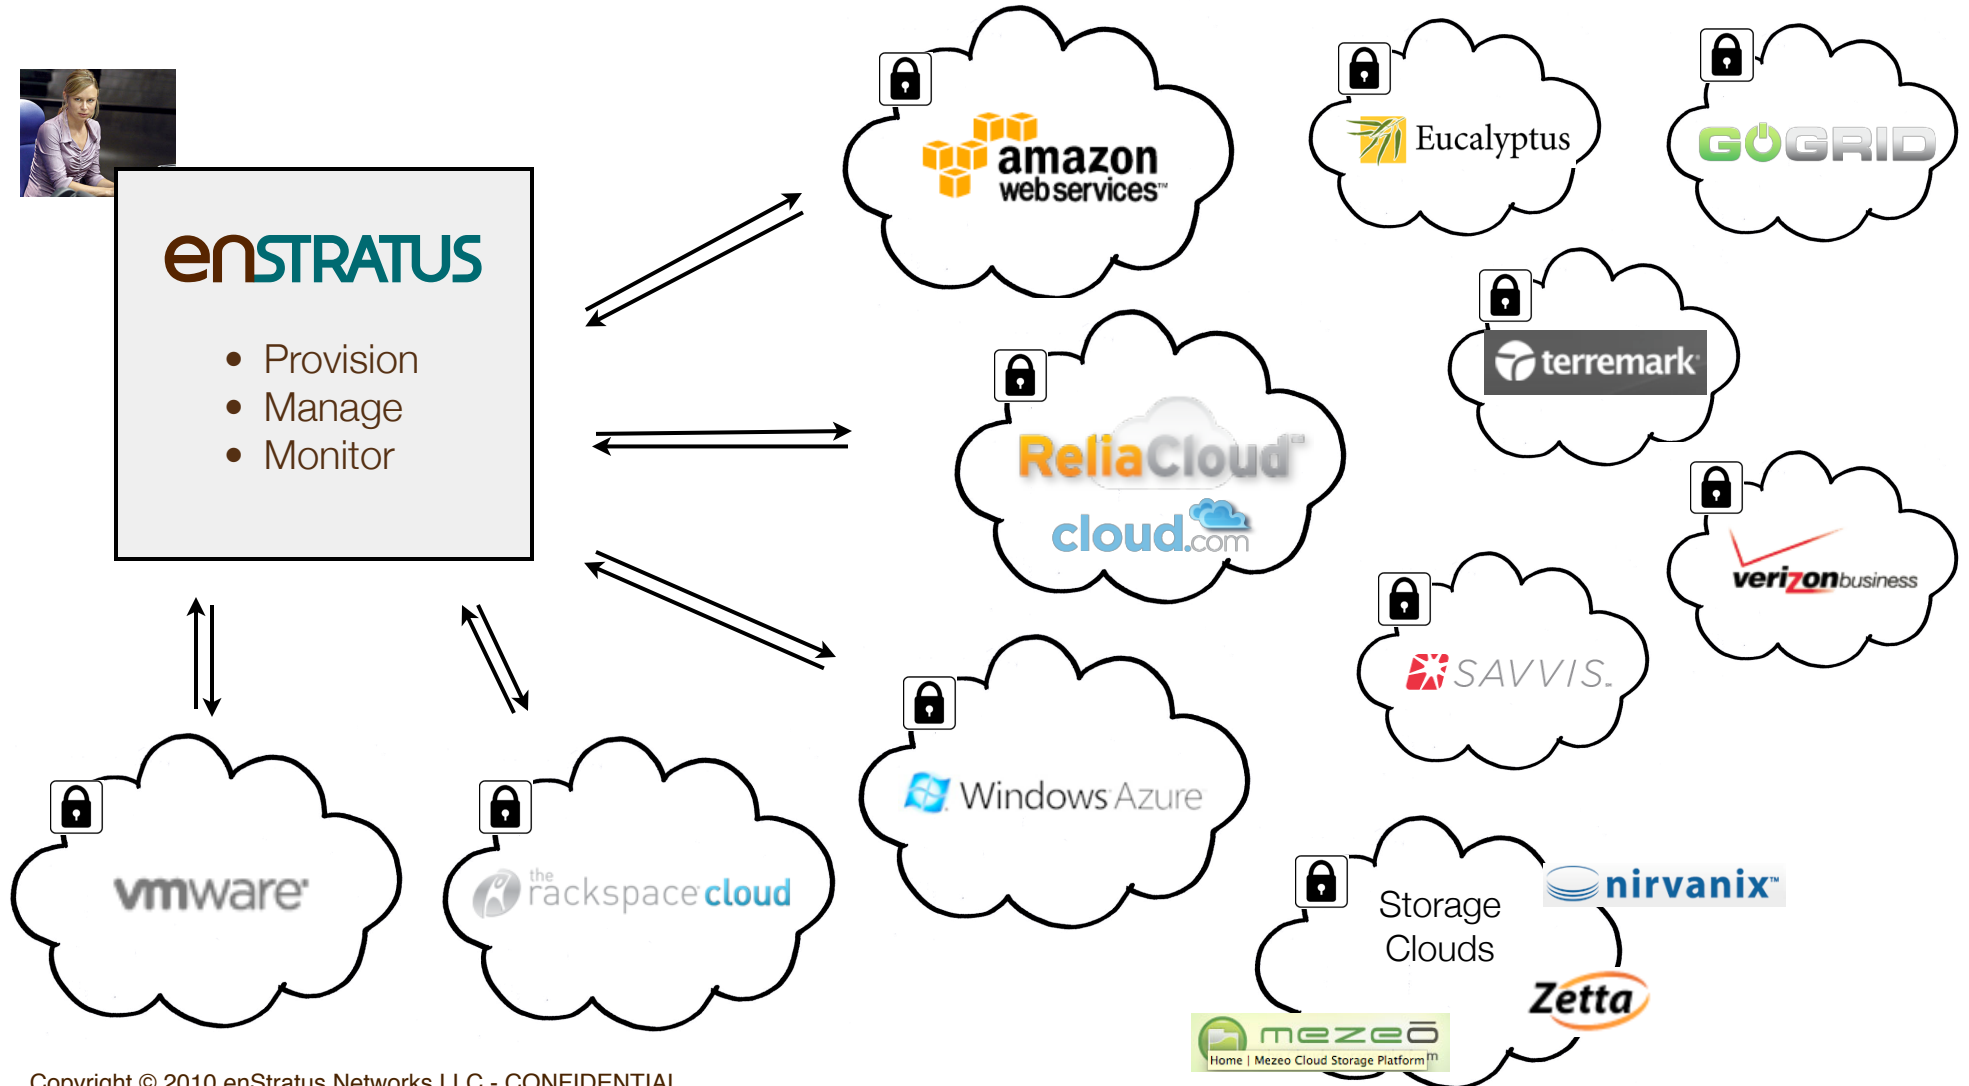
enSTRATUS

- Provision
- Manage
- Monitor

amazon web services™

Eucalyptus

GOGRID

terremark

ReliaCloud™

cloud.com

verizon business

SAVVIS.

Windows Azure

vmware®

the rackspace cloud

Storage Clouds

nirvanix™

Zetta

mezeo

Home | Mezeo Cloud Storage Platform

Copyright © 2010 enStratus Networks LLC - CONFIDENTIAL